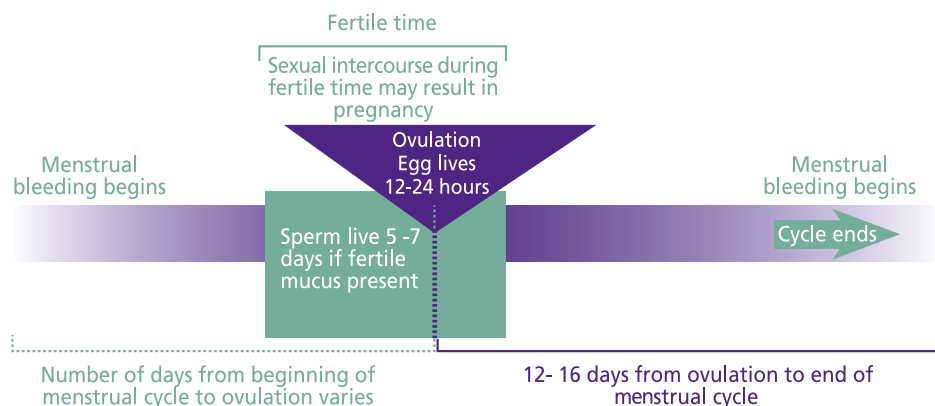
Fertile time

Sexual intercourse during fertile time may result in pregnancy

Ovulation
Egg lives
12-24 hours

Menstrual bleeding begins

Menstrual bleeding begins

Sperm live 5 -7 days if fertile mucus present

Cycle ends

Number of days from beginning of menstrual cycle to ovulation varies

12- 16 days from ovulation to end of menstrual cycle